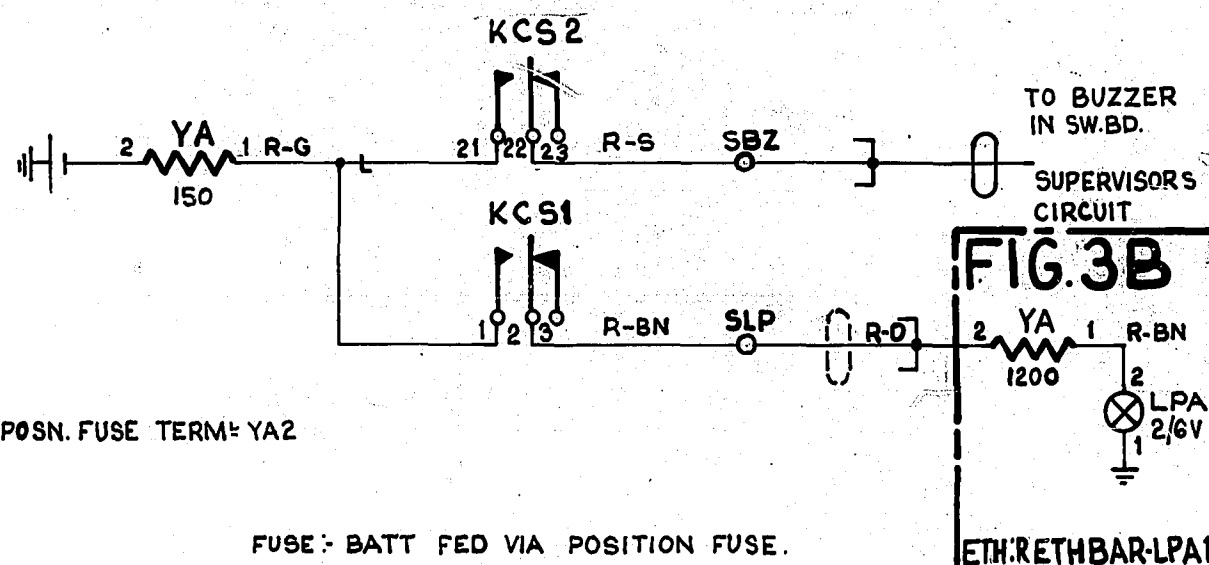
KCS2

2 YA 1 R-G
150

21 22 23 R-S SBZ

TO BUZZER IN SW.BD.

SUPERVISORS CIRCUIT

KCS1

1 2 3 R-BN SLP R-O

FIG.3B

2 YA 1 R-BN
1200

2
LPA
2/6V
1

POSN. FUSE TERM: YA2

FUSE:- BATT FED VIA POSITION FUSE.

ETH:RETHBAR-LPA1